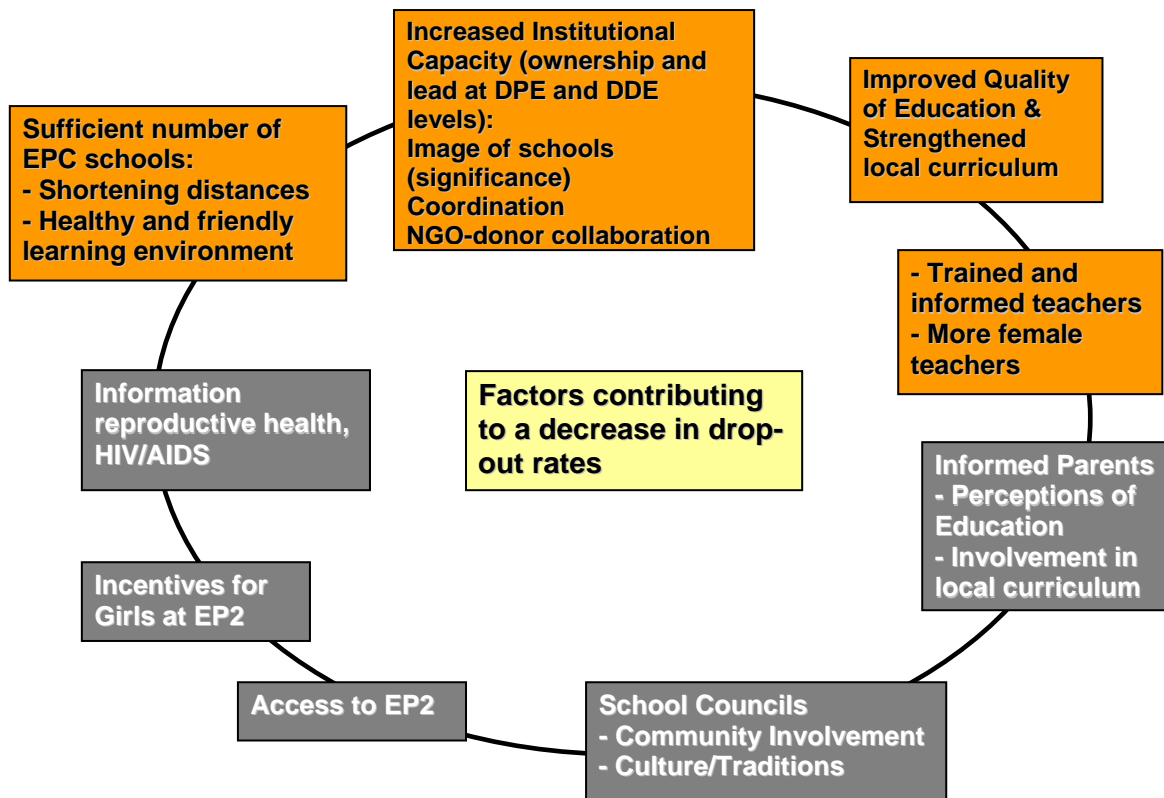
Increased Institutional Capacity (ownership and lead at DPE and DDE levels):
Image of schools (significance)
Coordination
NGO-donor collaboration

Improved Quality of Education & Strengthened local curriculum

Sufficient number of EPC schools:
- Shortening distances
- Healthy and friendly learning environment

- Trained and informed teachers
- More female teachers

Information reproductive health, HIV/AIDS

Factors contributing to a decrease in drop-out rates

Informed Parents
- Perceptions of Education
- Involvement in local curriculum

Incentives for Girls at EP2

Access to EP2

School Councils
- Community Involvement
- Culture/Traditions